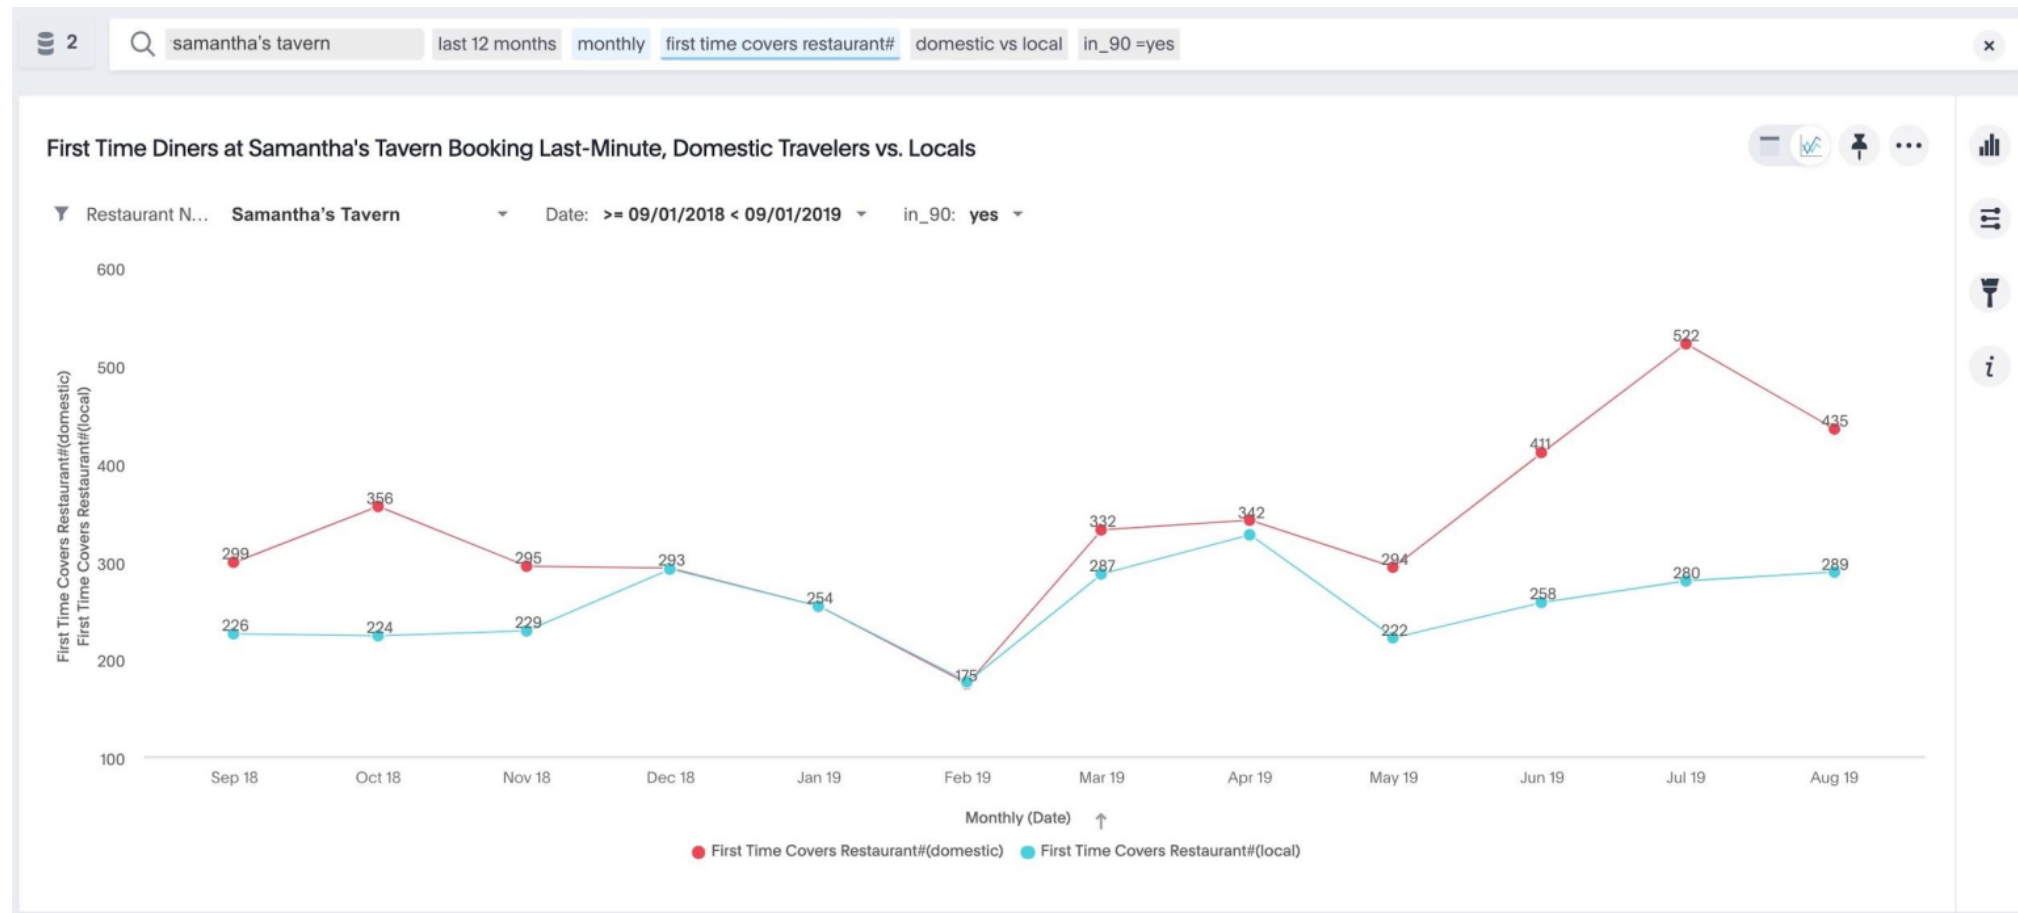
2 samantha's tavern last 12 months monthly first time covers restaurant# domestic vs local in_90 =yes ×

First Time Diners at Samantha's Tavern Booking Last-Minute, Domestic Travelers vs. Locals

Restaurant N... Samantha's Tavern Date: >= 09/01/2018 < 09/01/2019 in_90: yes

600
500
400
300
200
100

First Time Covers Restaurant#(domestic)
First Time Covers Restaurant#(local)

299 356 295 293 254 175 332 342 294 411 522 435
226 224 229 287 222 258 280 289

Sep 18 Oct 18 Nov 18 Dec 18 Jan 19 Feb 19 Mar 19 Apr 19 May 19 Jun 19 Jul 19 Aug 19

Monthly (Date)

First Time Covers Restaurant#(domestic) First Time Covers Restaurant#(local)